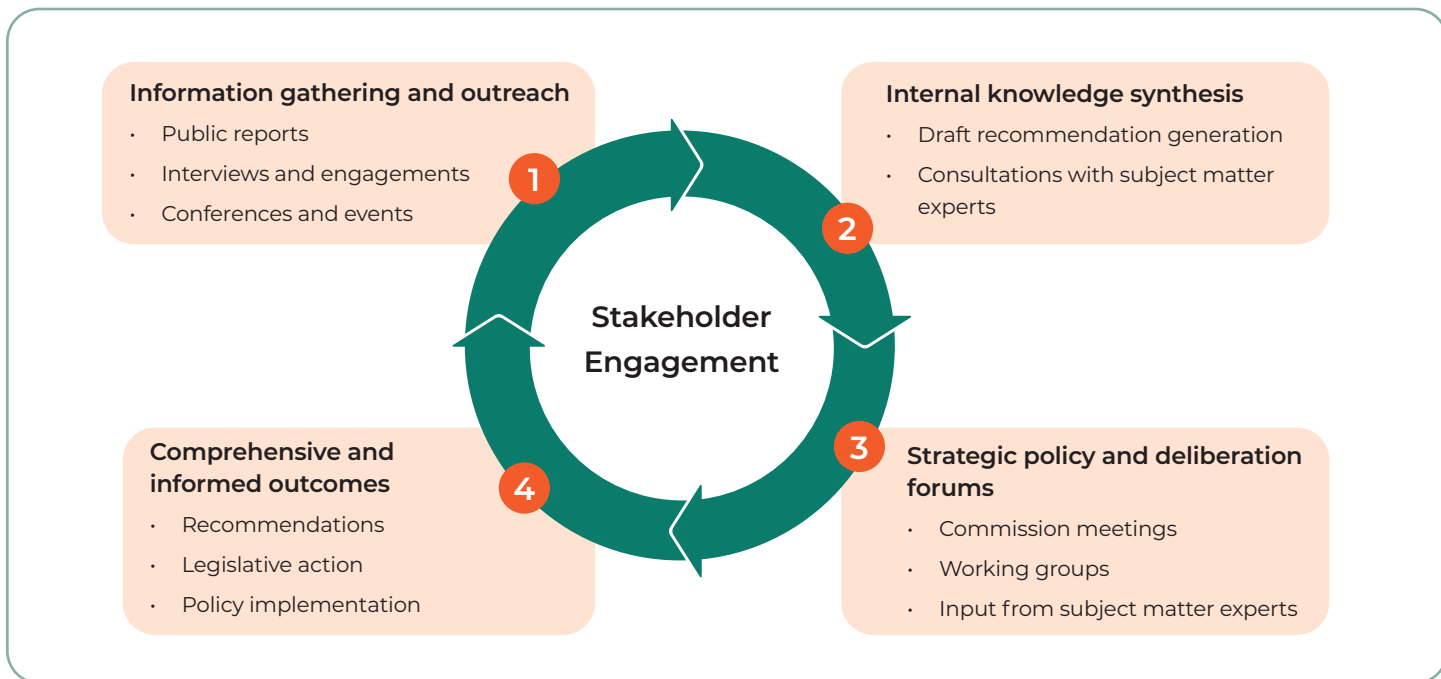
Information gathering and outreach
- Public reports
- Interviews and engagements
- Conferences and events

1

Internal knowledge synthesis
- Draft recommendation generation
- Consultations with subject matter experts

2

Stakeholder Engagement

3

Strategic policy and deliberation forums
- Commission meetings
- Working groups
- Input from subject matter experts

4

Comprehensive and informed outcomes
- Recommendations
- Legislative action
- Policy implementation